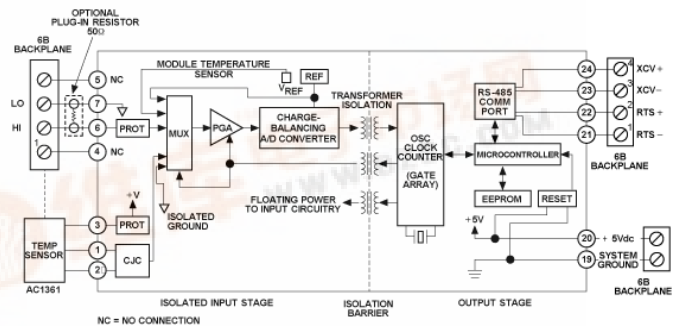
OPTIONAL
PLUG-IN RESISTOR
50Ω

6B
BACKPLANE

LO
HI
1

5 NC
7
6
4 NC

MODULE TEMPERATURE
SENSOR

REF
$V_{REF}$

PROT
MUX
PGA
CHARGE-
BALANCING
A/D CONVERTER

TRANSFORMER
ISOLATION

OSC
CLOCK
COUNTER
(GATE
ARRAY)

RS-485
COMM
PORT

MICROCONTROLLER

EEPROM
RESET

24 XCV+
23 XCV–
22 RTS+
21 RTS–
2

6B
BACKPLANE

+V
3 PROT
1
2 CJC

TEMP
SENSOR
AC1361

ISOLATED
GROUND

FLOATING POWER
TO INPUT CIRCUITRY

+5V

20 + 5Vdc
19 SYSTEM
GROUND

6B
BACKPLANE

ISOLATED INPUT STAGE
ISOLATION
BARRIER
OUTPUT STAGE

NC = NO CONNECTION